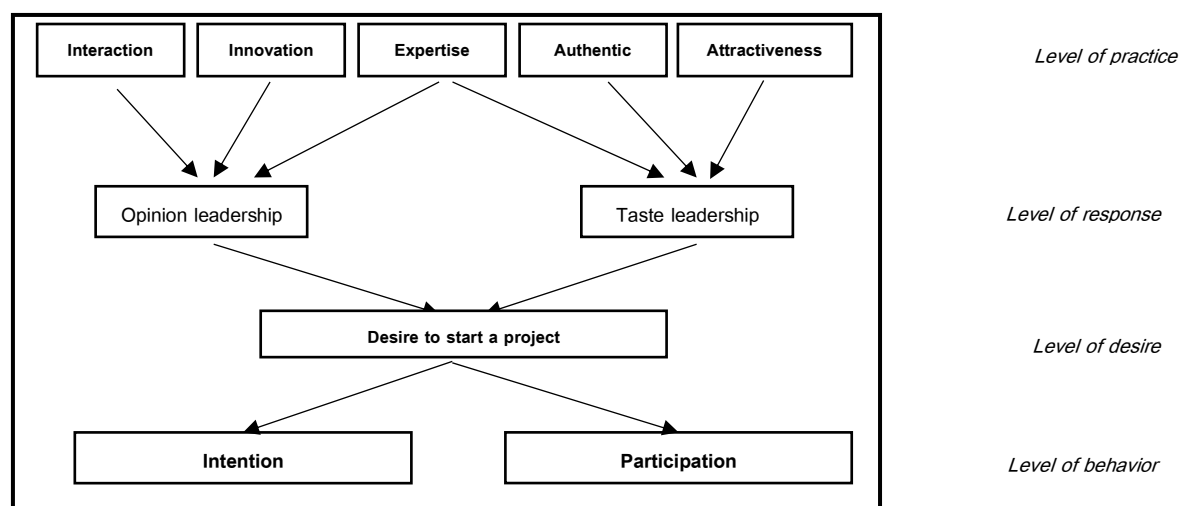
Interaction
Innovation
Expertise
Authentic
Attractiveness
Level of practice

Opinion leadership
Taste leadership
Level of response

Desire to start a project
Level of desire

Intention
Participation
Level of behavior